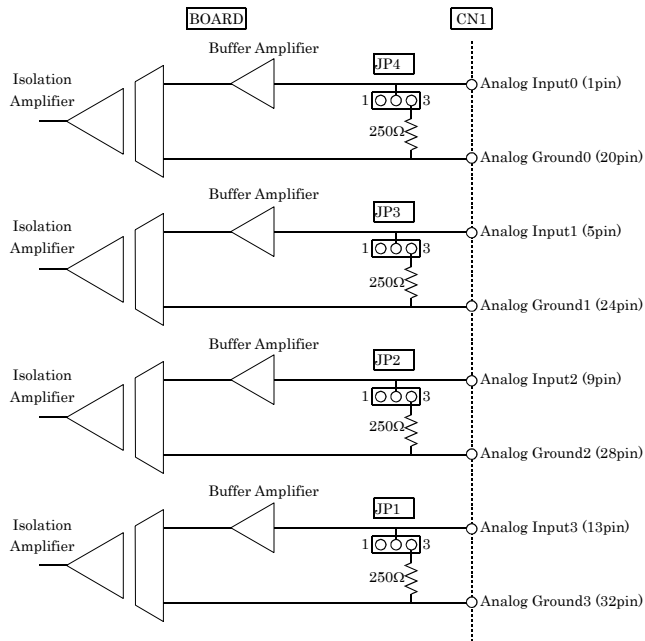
BOARD

CN1

Buffer Amplifier

Isolation Amplifier

JP4

1 3

250Ω

Analog Input0 (1pin)

Analog Ground0 (20pin)

Buffer Amplifier

Isolation Amplifier

JP3

1 3

250Ω

Analog Input1 (5pin)

Analog Ground1 (24pin)

Buffer Amplifier

Isolation Amplifier

JP2

1 3

250Ω

Analog Input2 (9pin)

Analog Ground2 (28pin)

Buffer Amplifier

Isolation Amplifier

JP1

1 3

250Ω

Analog Input3 (13pin)

Analog Ground3 (32pin)